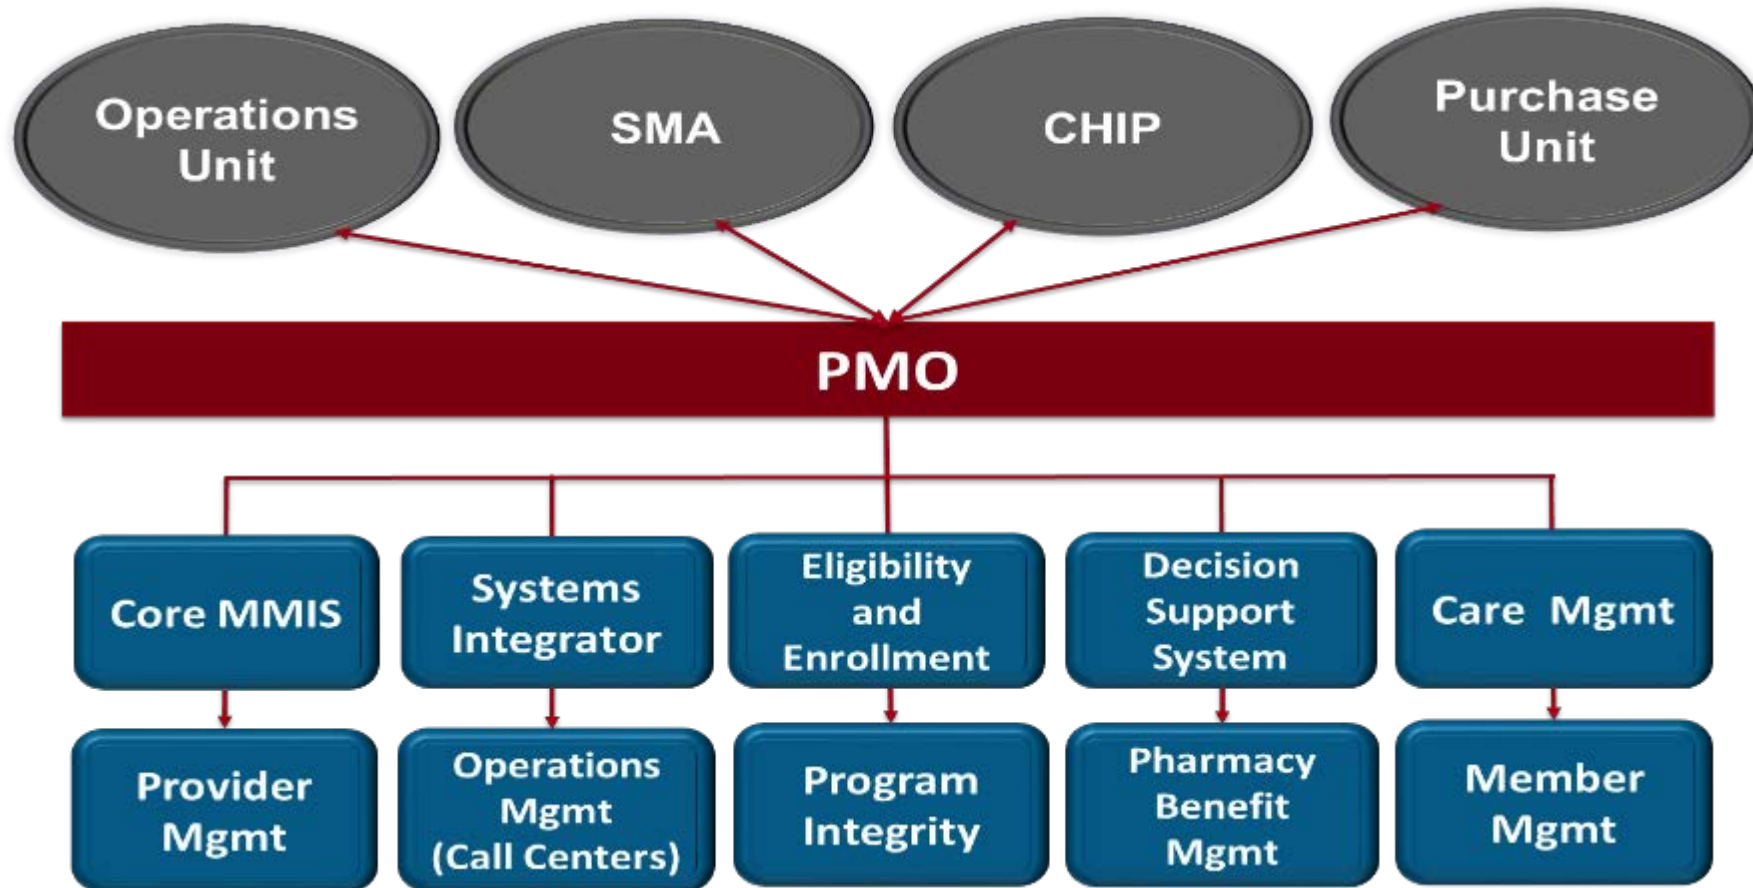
Operations Unit

SMA

CHIP

Purchase Unit

PMO

Core MMIS

Systems Integrator

Eligibility and Enrollment

Decision Support System

Care Mgmt

Provider Mgmt

Operations Mgmt (Call Centers)

Program Integrity

Pharmacy Benefit Mgmt

Member Mgmt